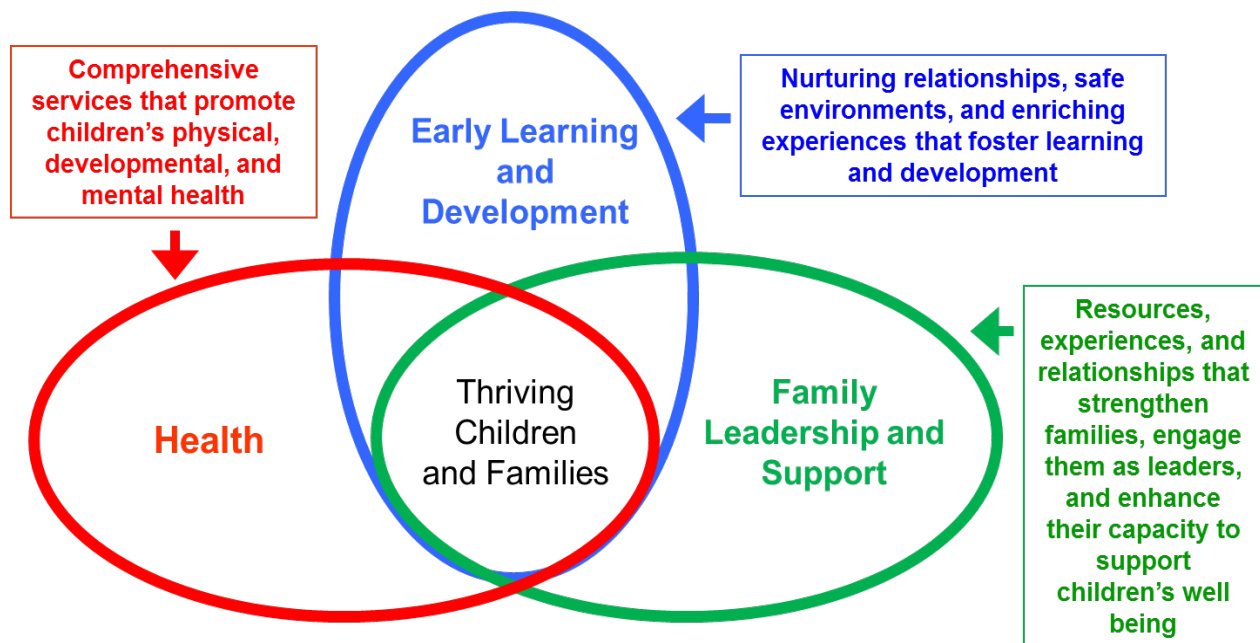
Comprehensive services that promote children's physical, developmental, and mental health

Early Learning and Development

Nurturing relationships, safe environments, and enriching experiences that foster learning and development

Health

Thriving Children and Families

Family Leadership and Support

Resources, experiences, and relationships that strengthen families, engage them as leaders, and enhance their capacity to support children's well being